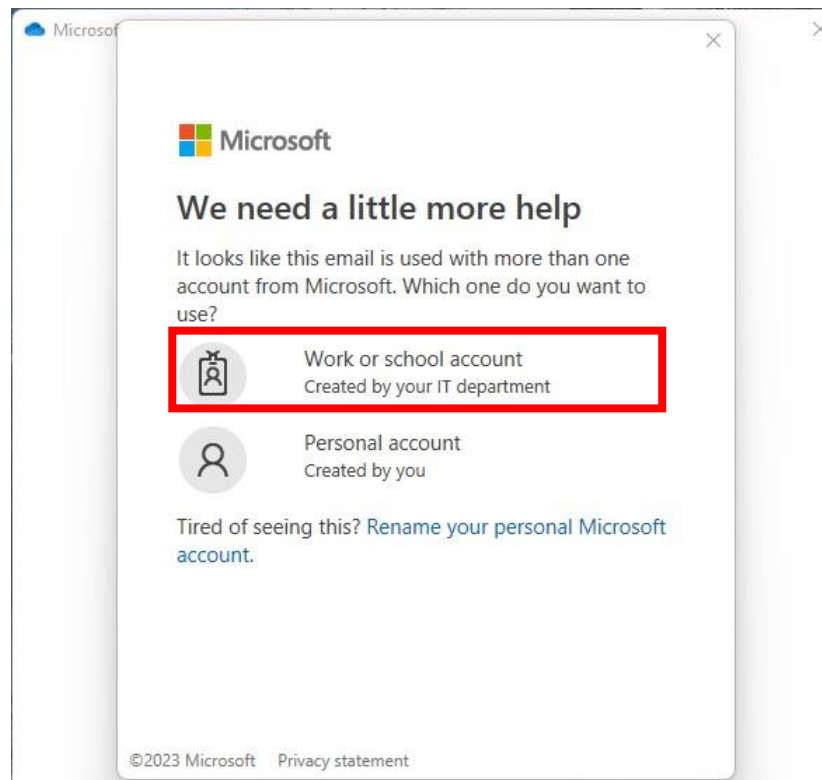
Microsof

Microsoft

We need a little more help

It looks like this email is used with more than one account from Microsoft. Which one do you want to use?

Work or school account
Created by your IT department

Personal account
Created by you

Tired of seeing this? Rename your personal Microsoft account.

©2023 Microsoft Privacy statement